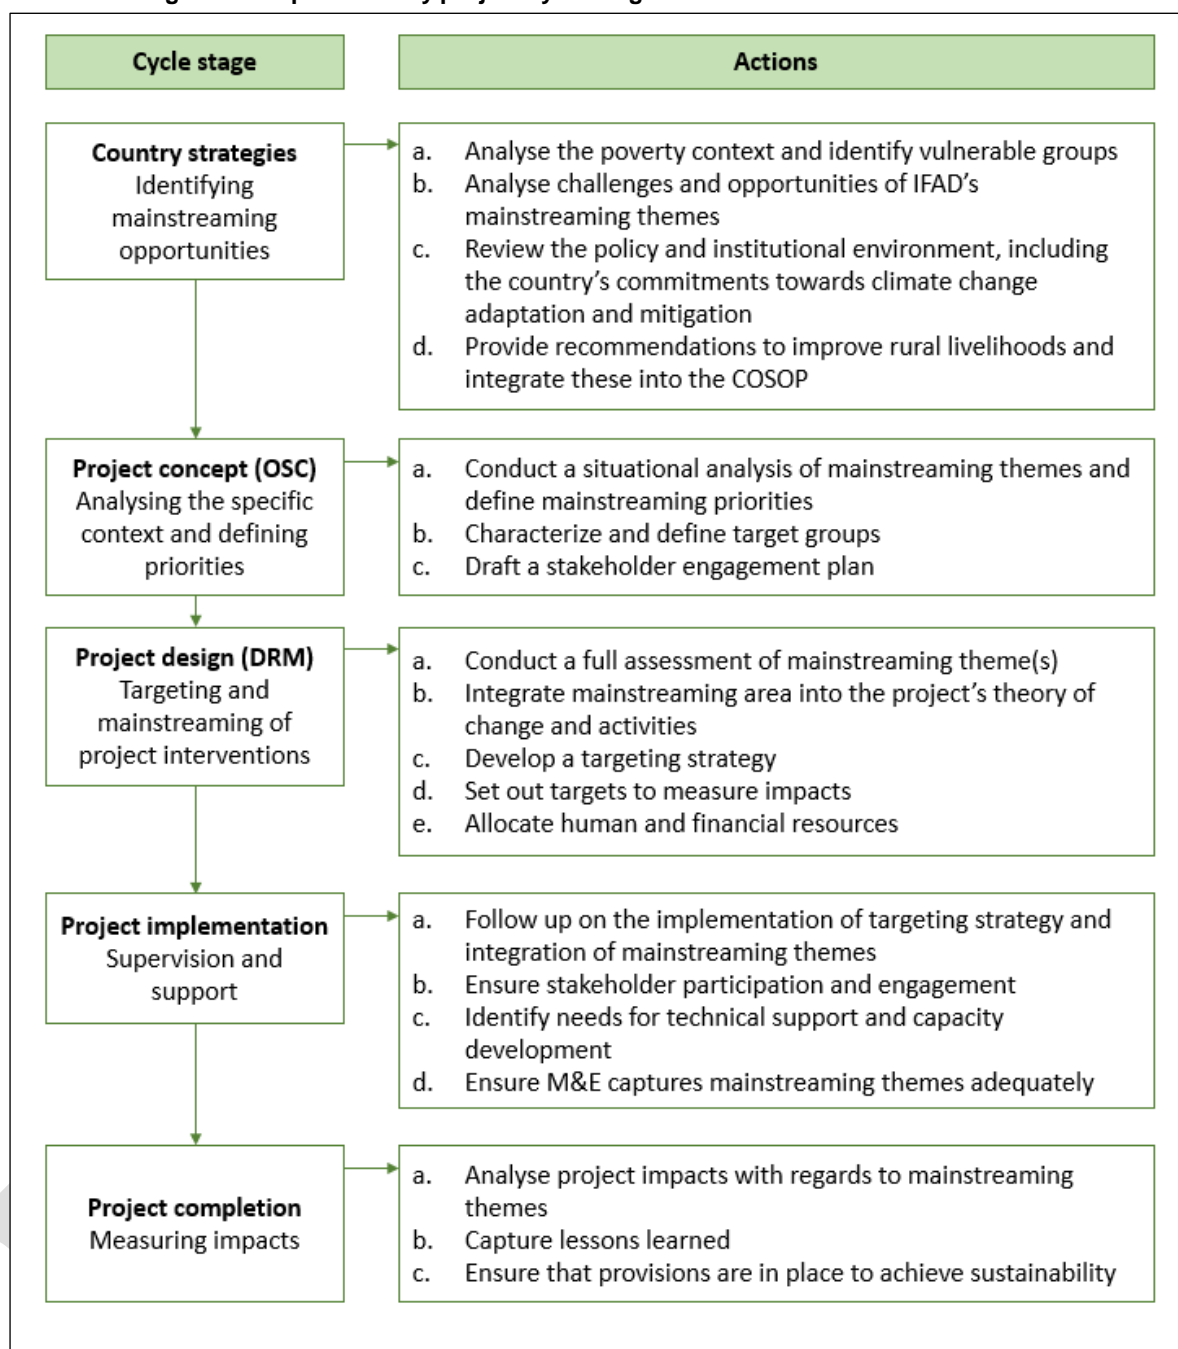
Cycle stage

Actions

**Country strategies**
Identifying mainstreaming opportunities

a. Analyse the poverty context and identify vulnerable groups
b. Analyse challenges and opportunities of IFAD's mainstreaming themes
c. Review the policy and institutional environment, including the country's commitments towards climate change adaptation and mitigation
d. Provide recommendations to improve rural livelihoods and integrate these into the COSOP

**Project concept (OSC)**
Analysing the specific context and defining priorities

a. Conduct a situational analysis of mainstreaming themes and define mainstreaming priorities
b. Characterize and define target groups
c. Draft a stakeholder engagement plan

**Project design (DRM)**
Targeting and mainstreaming of project interventions

a. Conduct a full assessment of mainstreaming theme(s)
b. Integrate mainstreaming area into the project's theory of change and activities
c. Develop a targeting strategy
d. Set out targets to measure impacts
e. Allocate human and financial resources

**Project implementation**
Supervision and support

a. Follow up on the implementation of targeting strategy and integration of mainstreaming themes
b. Ensure stakeholder participation and engagement
c. Identify needs for technical support and capacity development
d. Ensure M&E captures mainstreaming themes adequately

**Project completion**
Measuring impacts

a. Analyse project impacts with regards to mainstreaming themes
b. Capture lessons learned
c. Ensure that provisions are in place to achieve sustainability